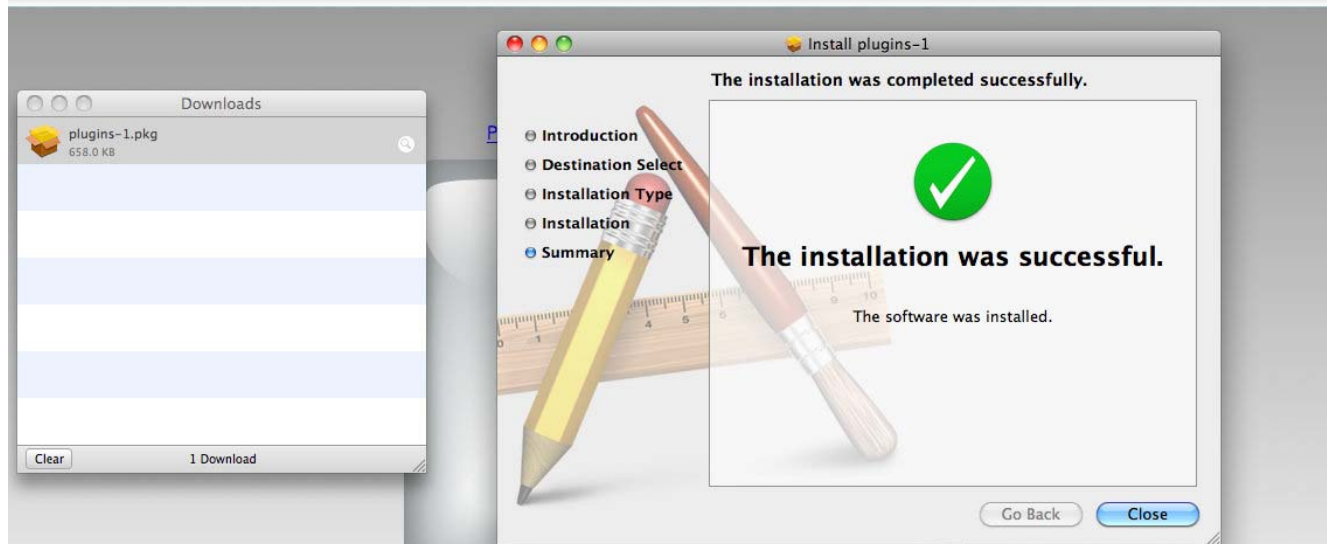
Downloads

plugins-1.pkg
658.0 KB

Clear

1 Download

P

Install plugins-1

The installation was completed successfully.

Introduction
Destination Select
Installation Type
Installation
Summary

The installation was successful.

The software was installed.

Go Back

Close